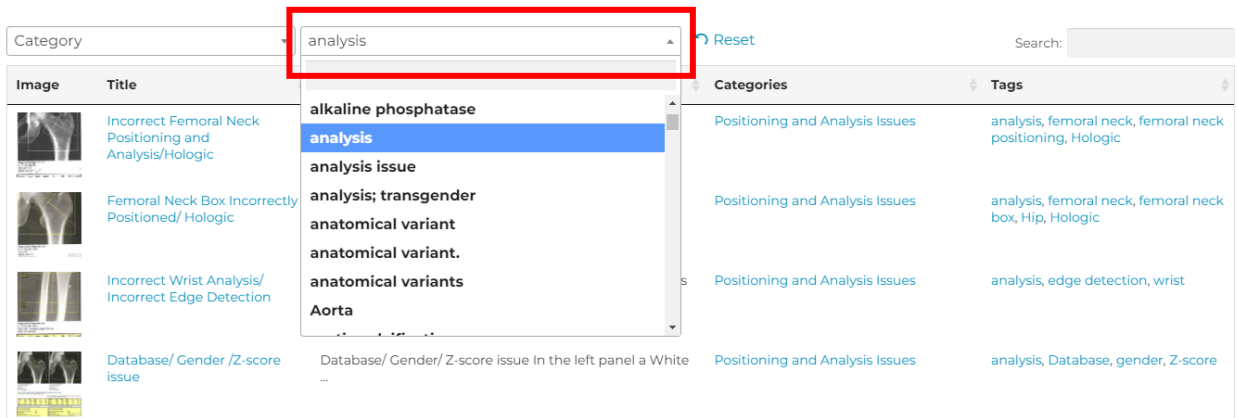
Category

analysis

Reset

Search:

| Image | Title | | Categories | Tags |
|---|---|---|---|---|
| | Incorrect Femoral Neck Positioning and Analysis/Hologic | | Positioning and Analysis Issues | analysis, femoral neck, femoral neck positioning, Hologic |
| | Femoral Neck Box Incorrectly Positioned/ Hologic | | Positioning and Analysis Issues | analysis, femoral neck, femoral neck box, Hip, Hologic |
| | Incorrect Wrist Analysis/ Incorrect Edge Detection | s | Positioning and Analysis Issues | analysis, edge detection, wrist |
| | Database/ Gender /Z-score issue | Database/ Gender/ Z-score issue In the left panel a White ... | Positioning and Analysis Issues | analysis, Database, gender, Z-score |

alkaline phosphatase
analysis
analysis issue
analysis; transgender
anatomical variant
anatomical variant.
anatomical variants
Aorta
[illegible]